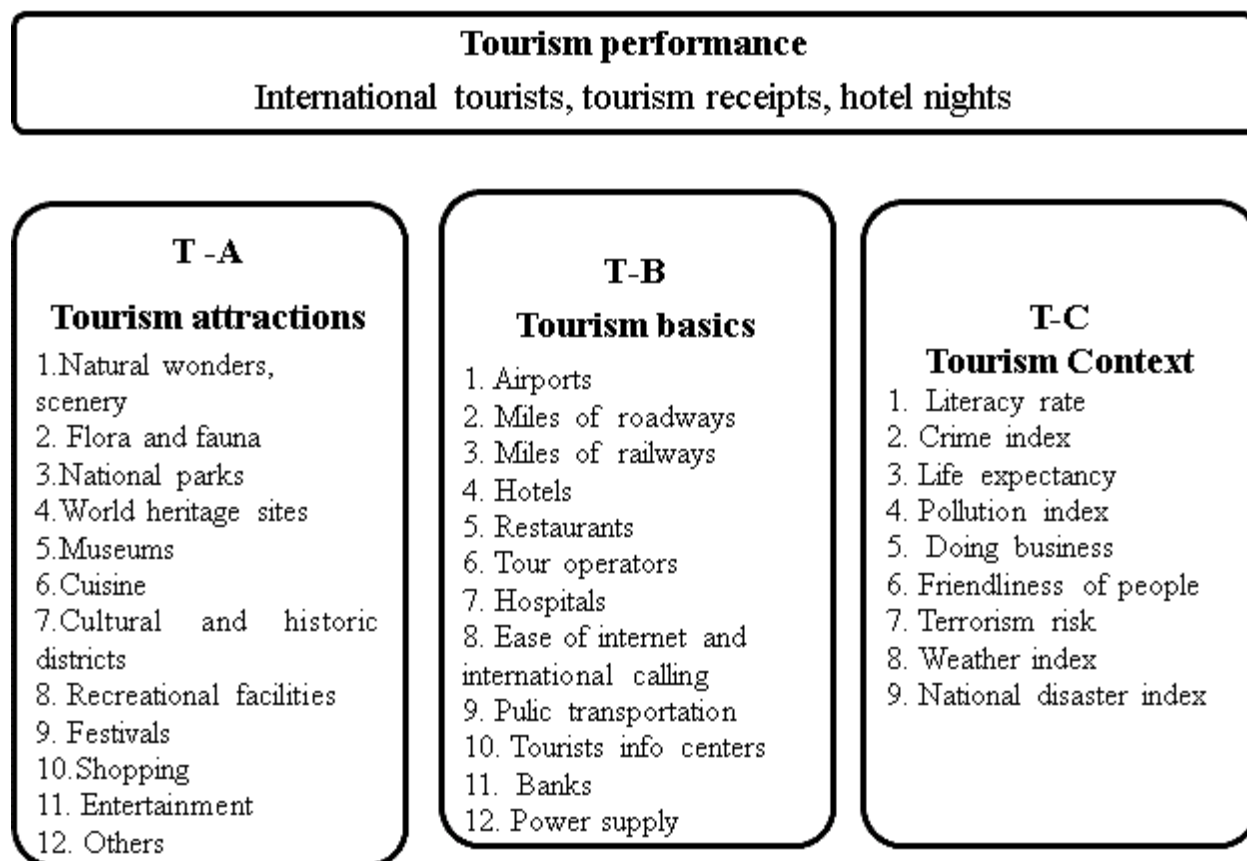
Tourism performance
International tourists, tourism receipts, hotel nights

T -A
Tourism attractions
1.Natural wonders, scenery
2. Flora and fauna
3.National parks
4.World heritage sites
5.Museums
6.Cuisine
7.Cultural and historic districts
8. Recreational facilities
9. Festivals
10.Shopping
11. Entertainment
12. Others

T-B
Tourism basics
1. Airports
2. Miles of roadways
3. Miles of railways
4. Hotels
5. Restaurants
6. Tour operators
7. Hospitals
8. Ease of internet and international calling
9. Pulic transportation
10. Tourists info centers
11. Banks
12. Power supply

T-C
Tourism Context
1. Literacy rate
2. Crime index
3. Life expectancy
4. Pollution index
5. Doing business
6. Friendliness of people
7. Terrorism risk
8. Weather index
9. National disaster index